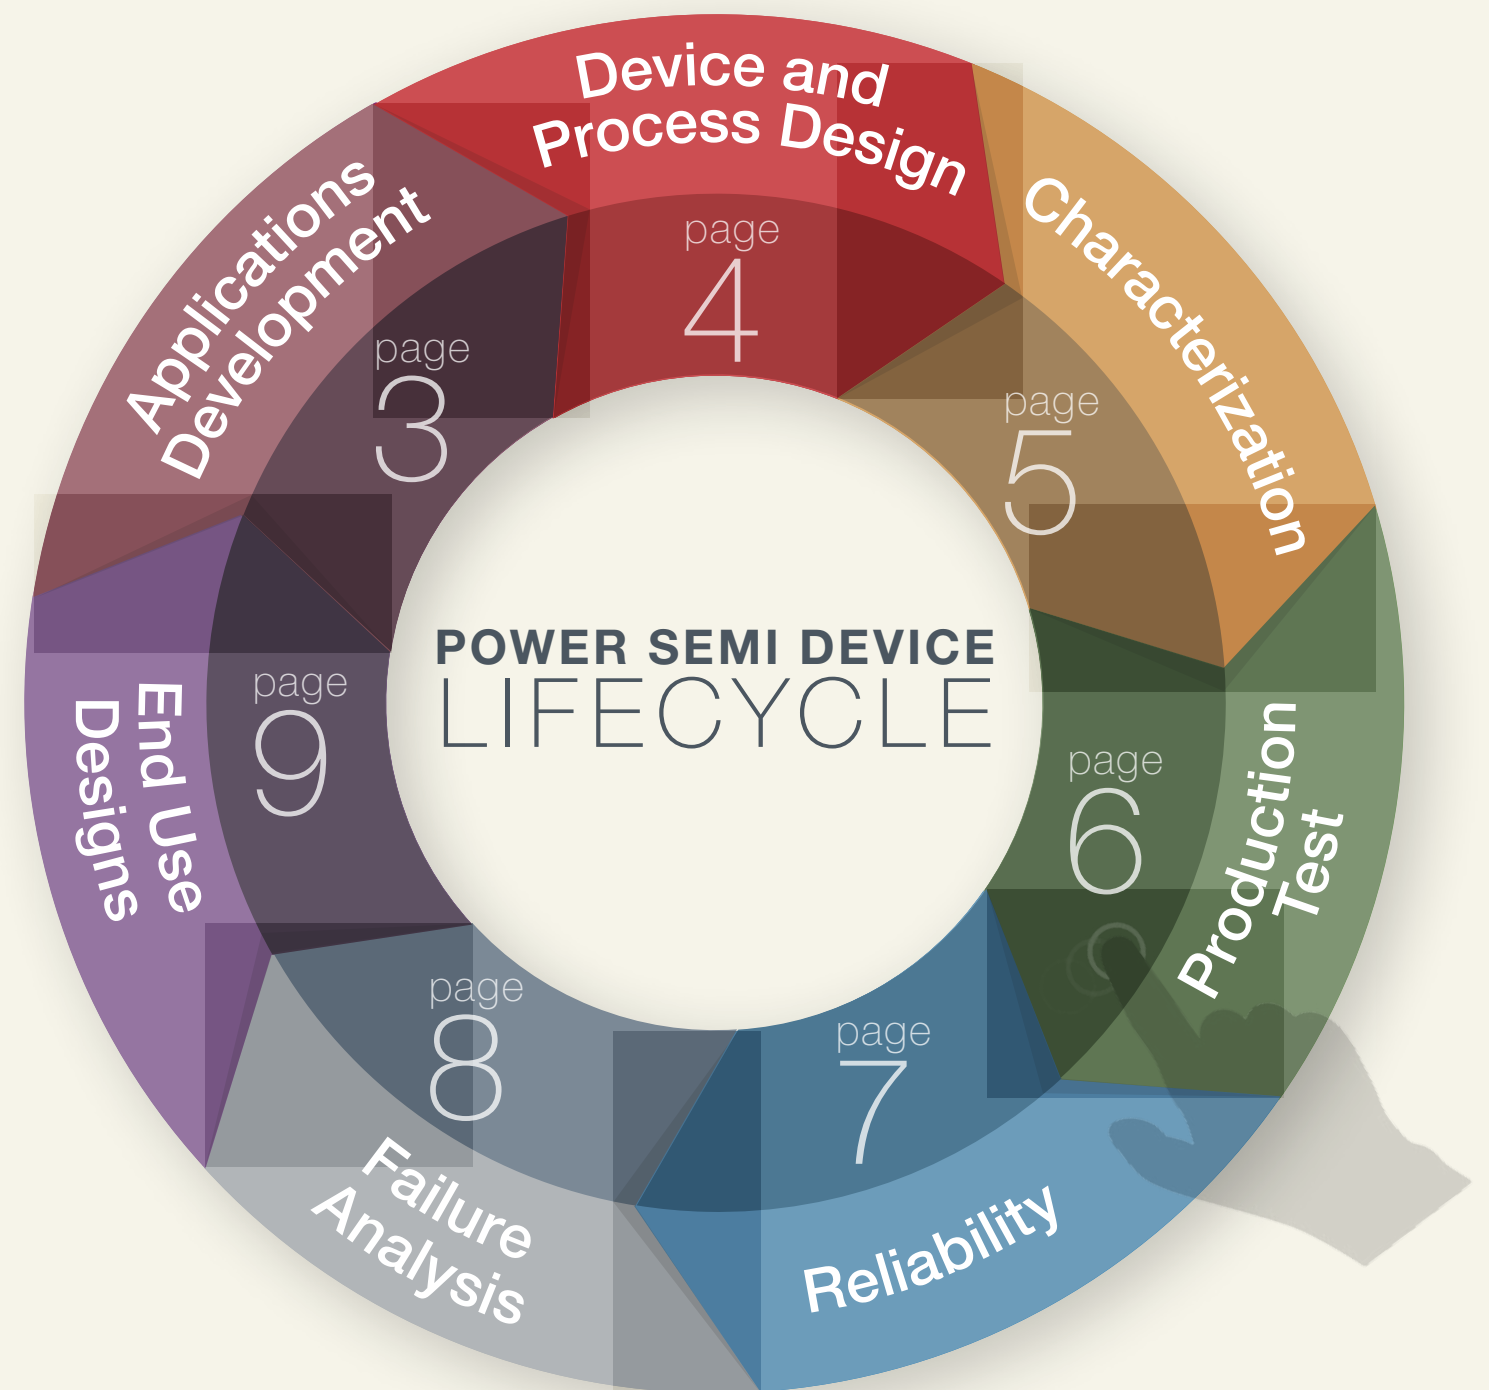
Device and Process Design
page
4

Characterization
page
5

Production Test
page
6

Reliability
page
7

Failure Analysis
page
8

End Use Designs
page
9

Applications Development
page
3

POWER SEMI DEVICE
LIFECYCLE